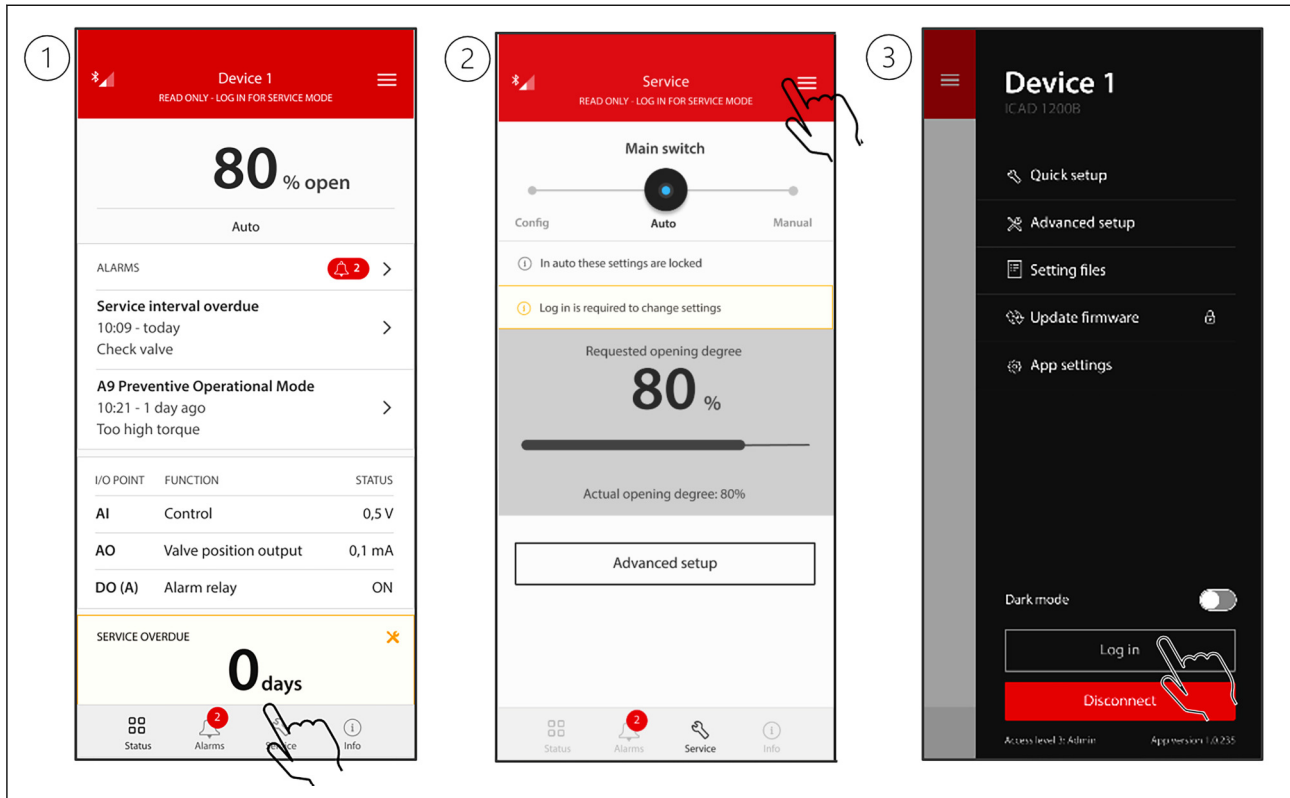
1

Device 1
READ ONLY - LOG IN FOR SERVICE MODE

80 % open

Auto

ALARMS 2

Service interval overdue
10:09 - today
Check valve

A9 Preventive Operational Mode
10:21 - 1 day ago
Too high torque

| I/O POINT | FUNCTION | STATUS |
|---|---|---|
| AI | Control | 0,5 V |
| AO | Valve position output | 0,1 mA |
| DO (A) | Alarm relay | ON |

SERVICE OVERDUE
0 days

Status Alarms 2 Service Info

2

Service
READ ONLY - LOG IN FOR SERVICE MODE

Main switch
Config Auto Manual

In auto these settings are locked

Log in is required to change settings

Requested opening degree
80 %

Actual opening degree: 80%

Advanced setup

Status Alarms 2 Service Info

3

Device 1
ICAD 1200B

Quick setup
Advanced setup
Setting files
Update firmware
App settings

Dark mode

Log in

Disconnect

Access level 3: Admin App version 1.0.235